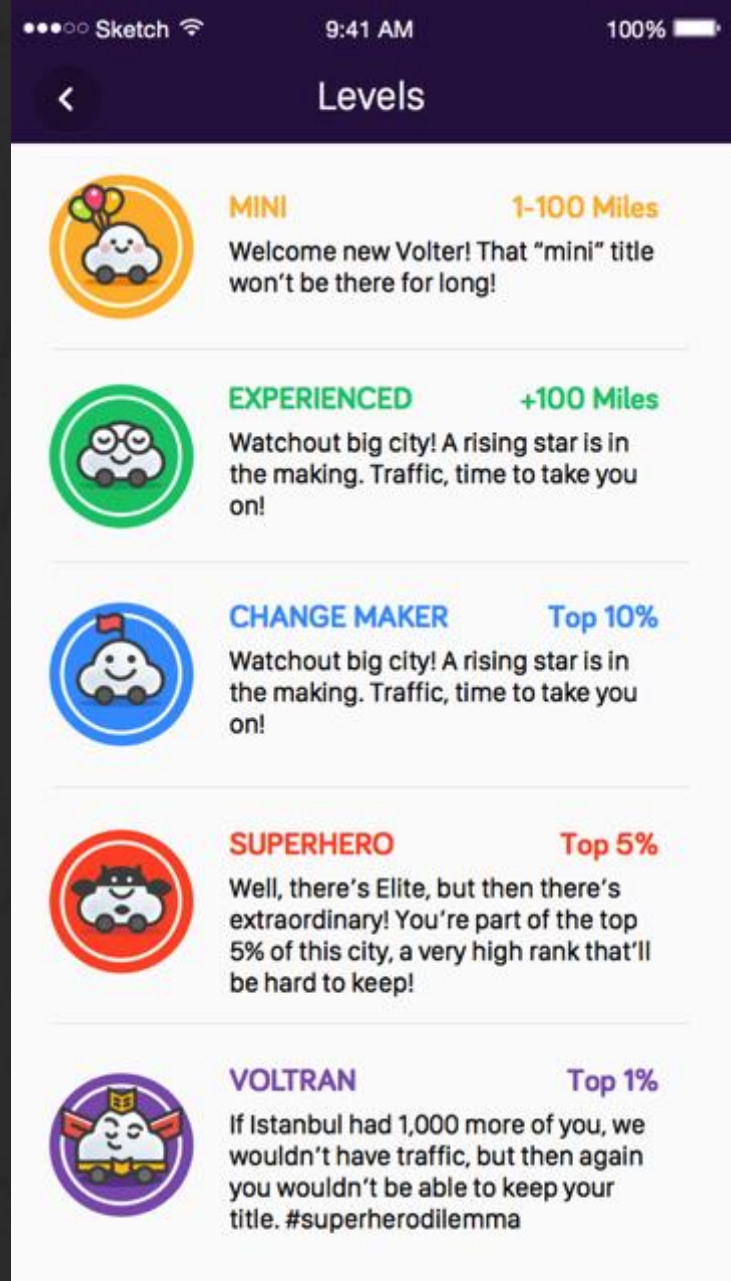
●●●○○ Sketch 9:41 AM 100%

<

Levels

MINI 1-100 Miles

Welcome new Volter! That “mini” title won’t be there for long!

EXPERIENCED +100 Miles

Watchout big city! A rising star is in the making. Traffic, time to take you on!

CHANGE MAKER Top 10%

Watchout big city! A rising star is in the making. Traffic, time to take you on!

SUPERHERO Top 5%

Well, there’s Elite, but then there’s extraordinary! You’re part of the top 5% of this city, a very high rank that’ll be hard to keep!

VOLTRAN Top 1%

If Istanbul had 1,000 more of you, we wouldn’t have traffic, but then again you wouldn’t be able to keep your title. #superherodilemma